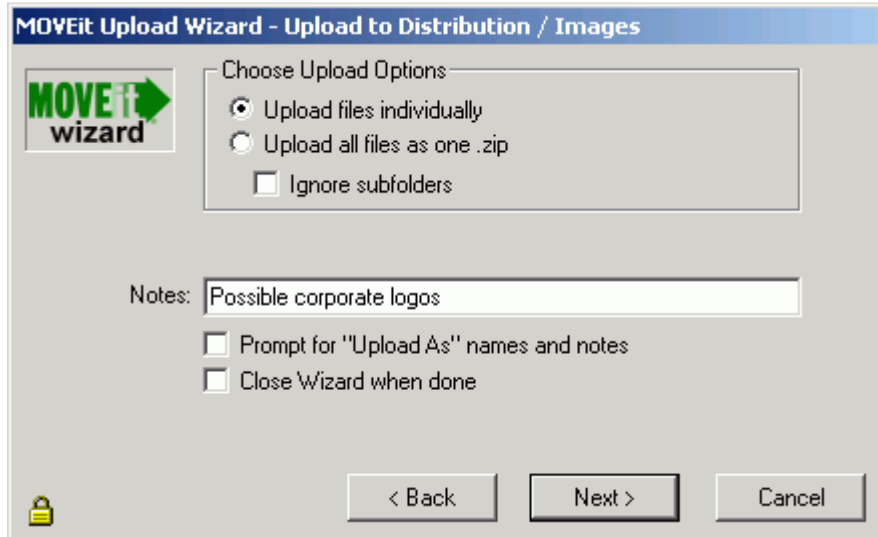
MOVEit Upload Wizard - Upload to Distribution / Images

MOVE it wizard

Choose Upload Options

Upload files individually

Upload all files as one .zip

Ignore subfolders

Notes: Possible corporate logos

Prompt for "Upload As" names and notes

Close Wizard when done

< Back

Next >

Cancel